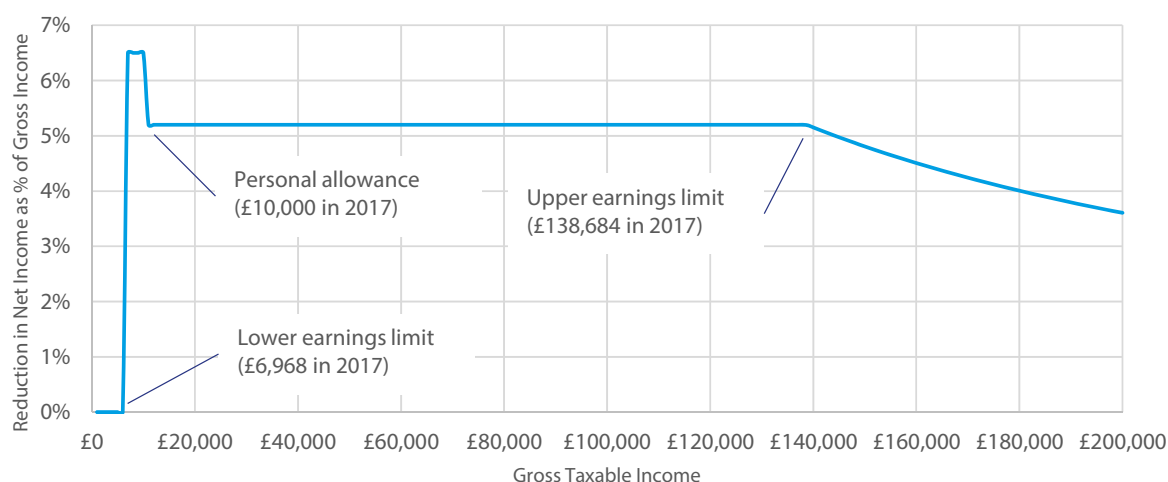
Reduction in Net Income as % of Gross Income

7%
6%
5%
4%
3%
2%
1%
0%

Personal allowance (£10,000 in 2017)

Upper earnings limit (£138,684 in 2017)

Lower earnings limit (£6,968 in 2017)

£0 £20,000 £40,000 £60,000 £80,000 £100,000 £120,000 £140,000 £160,000 £180,000 £200,000

Gross Taxable Income